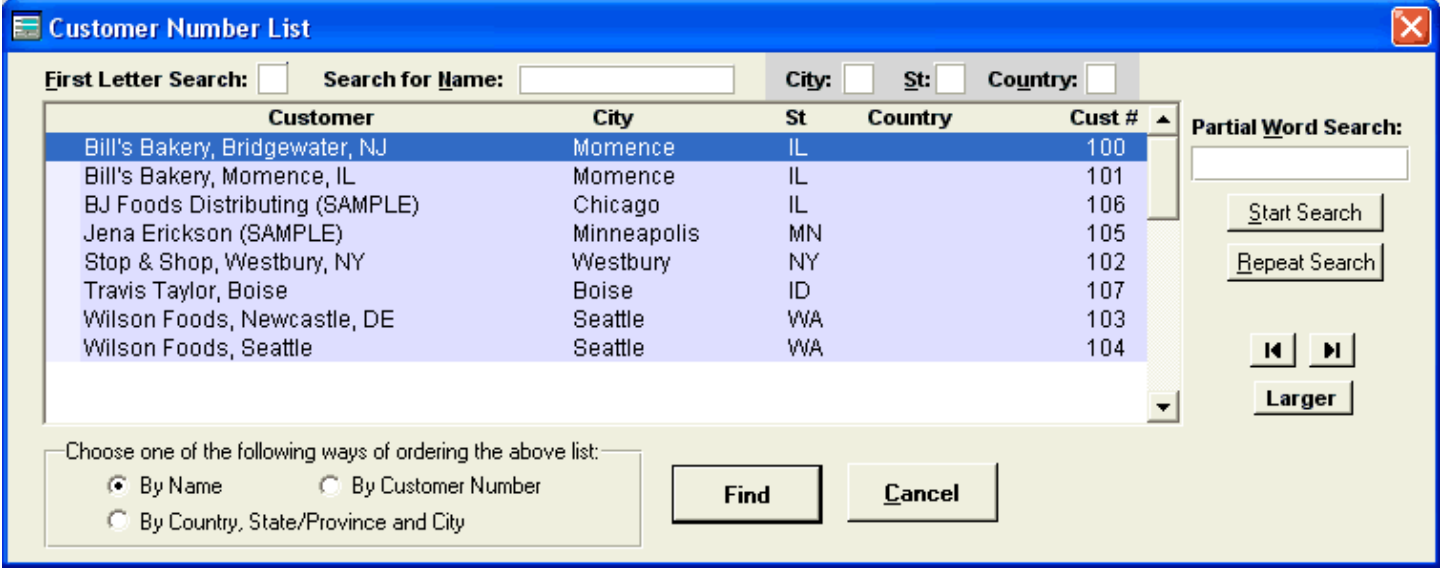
Customer Number List

First Letter Search: Search for Name: City: St: Country:

| Customer | City | St | Country | Cust # |
|---|---|---|---|---|
| Bill's Bakery, Bridgewater, NJ | Momence | IL | | 100 |
| Bill's Bakery, Momence, IL | Momence | IL | | 101 |
| BJ Foods Distributing (SAMPLE) | Chicago | IL | | 106 |
| Jena Erickson (SAMPLE) | Minneapolis | MN | | 105 |
| Stop & Shop, Westbury, NY | Westbury | NY | | 102 |
| Travis Taylor, Boise | Boise | ID | | 107 |
| Wilson Foods, Newcastle, DE | Seattle | WA | | 103 |
| Wilson Foods, Seattle | Seattle | WA | | 104 |

Partial Word Search:

Start Search

Repeat Search

Larger

Choose one of the following ways of ordering the above list:

By Name

By Customer Number

By Country, State/Province and City

Find

Cancel